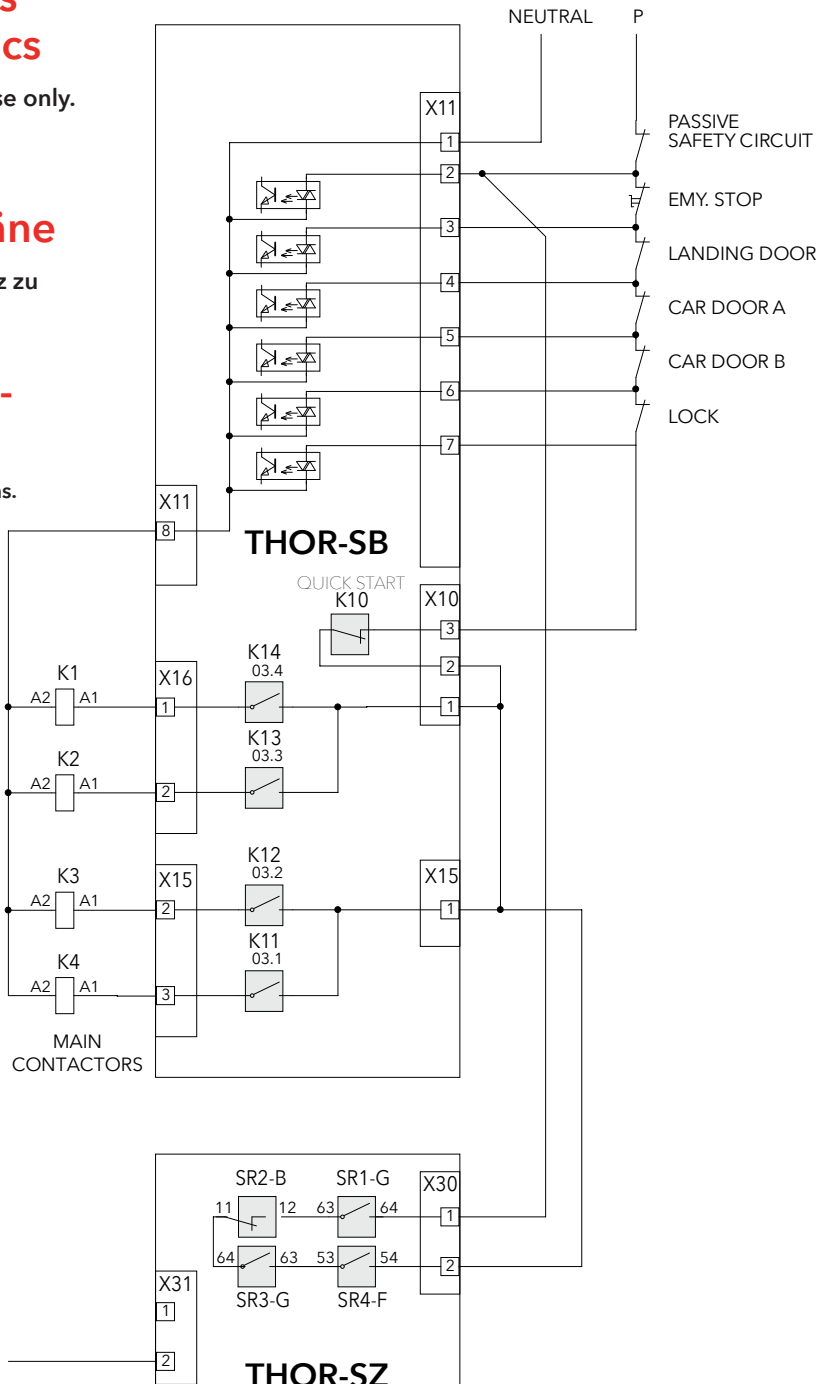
s
cs
se only.

ine
z zu

-

ns.

NEUTRAL P

X11
1
2
3
4
5
6
7

PASSIVE SAFETY CIRCUIT
EMY. STOP
LANDING DOOR
CAR DOOR A
CAR DOOR B
LOCK

X11
8

THOR-SB

QUICK START
K10
X10
3
2
1

K1
A2 A1
X16
1
K14
03.4
K13
03.3
K2
A2 A1
2

K3
A2 A1
X15
2
K12
03.2
K11
03.1
X15
1
K4
A2 A1
3

MAIN CONTACTORS

SR2-B
SR1-G
X30
11 12 63 64
1
64 63 53 54
2
SR3-G
SR4-F
X31
1
2

THOR-SZ